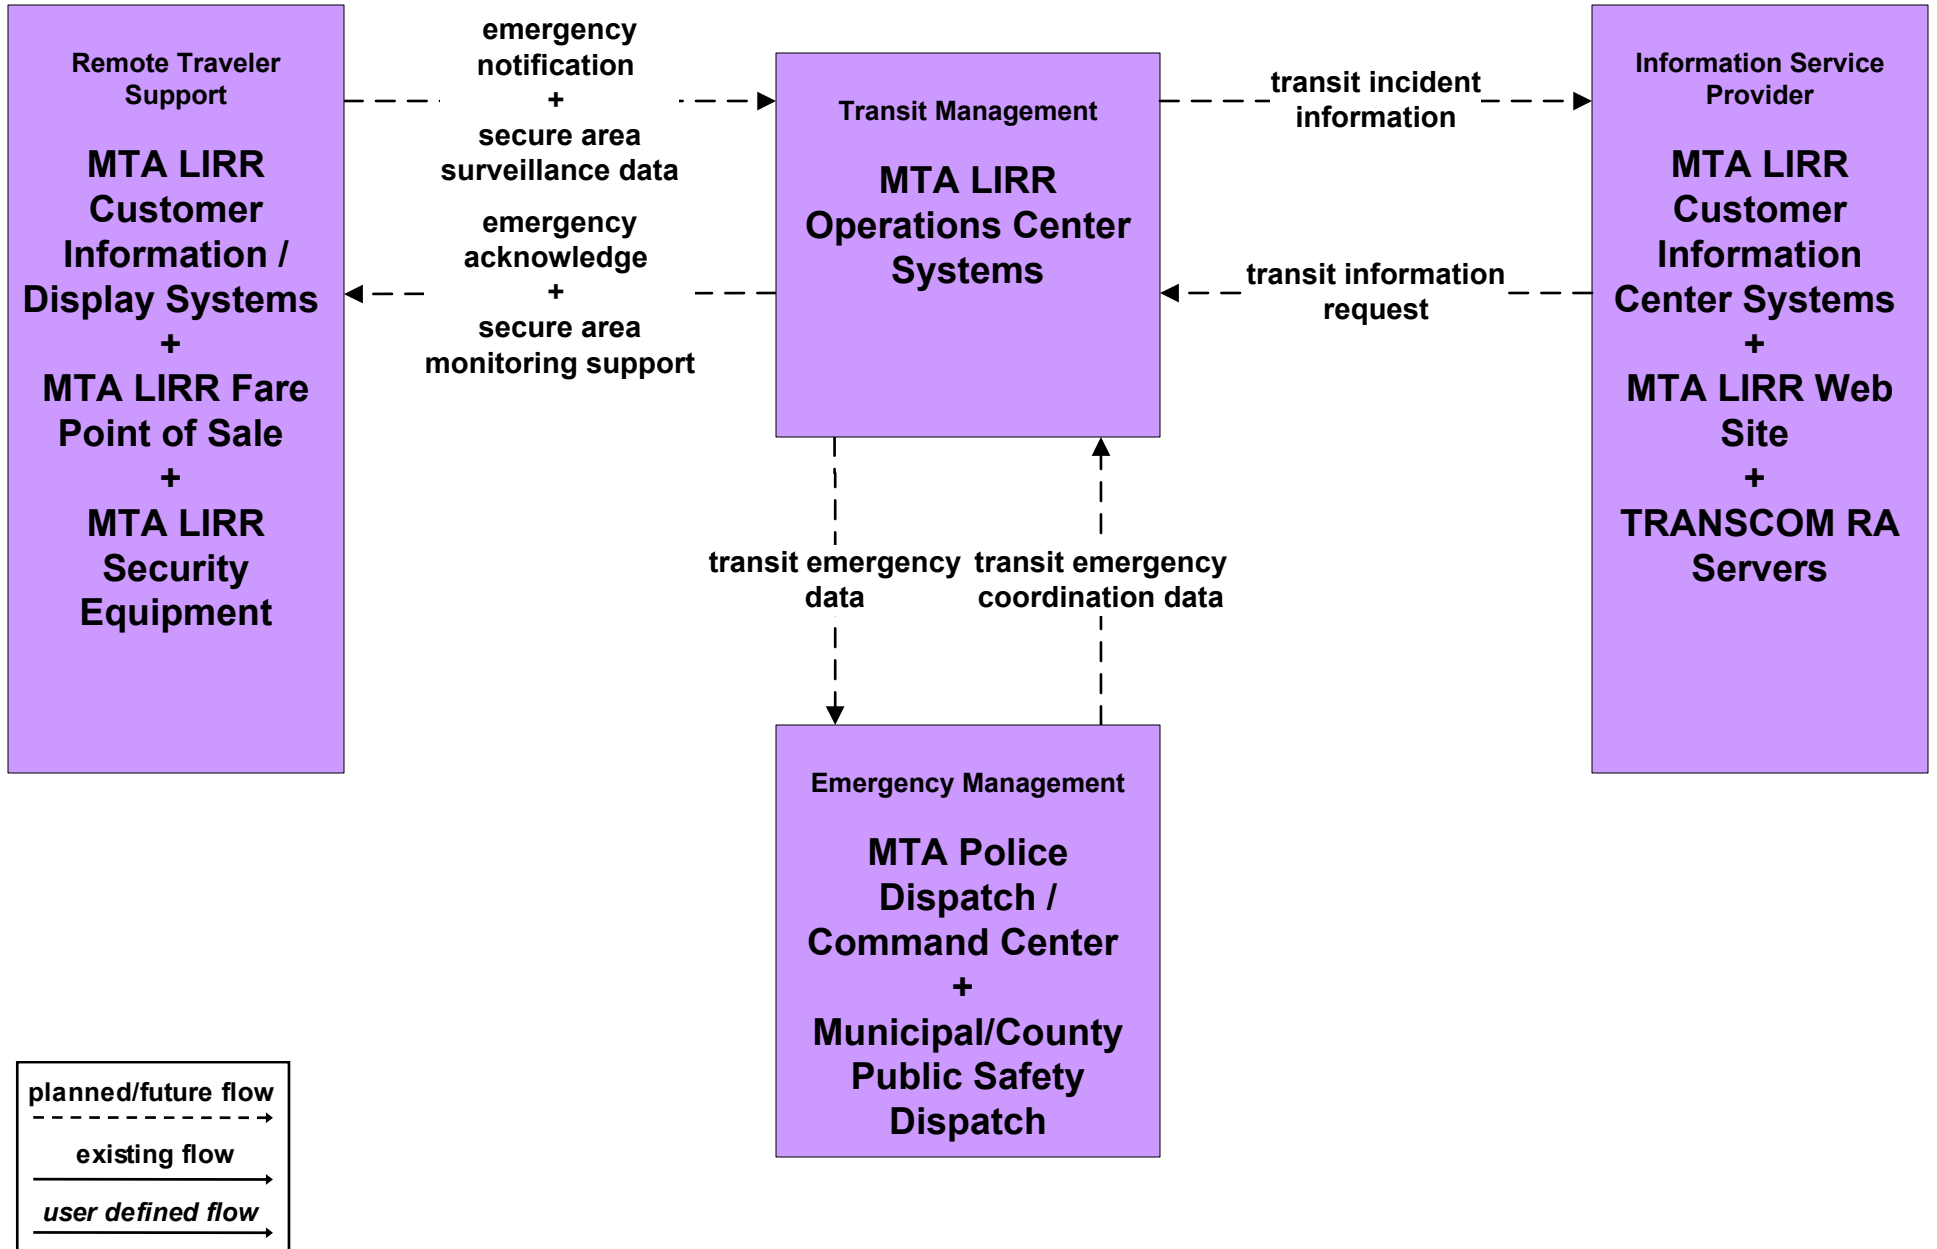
Remote Traveler Support

MTA LIRR Customer Information / Display Systems + MTA LIRR Fare Point of Sale + MTA LIRR Security Equipment

emergency notification + secure area surveillance data

emergency acknowledge + secure area monitoring support

Transit Management

MTA LIRR Operations Center Systems

transit incident information

transit information request

Information Service Provider

MTA LIRR Customer Information Center Systems + MTA LIRR Web Site + TRANSCOM RA Servers

transit emergency data

transit emergency coordination data

Emergency Management

MTA Police Dispatch / Command Center + Municipal/County Public Safety Dispatch

planned/future flow

existing flow

*user defined flow*